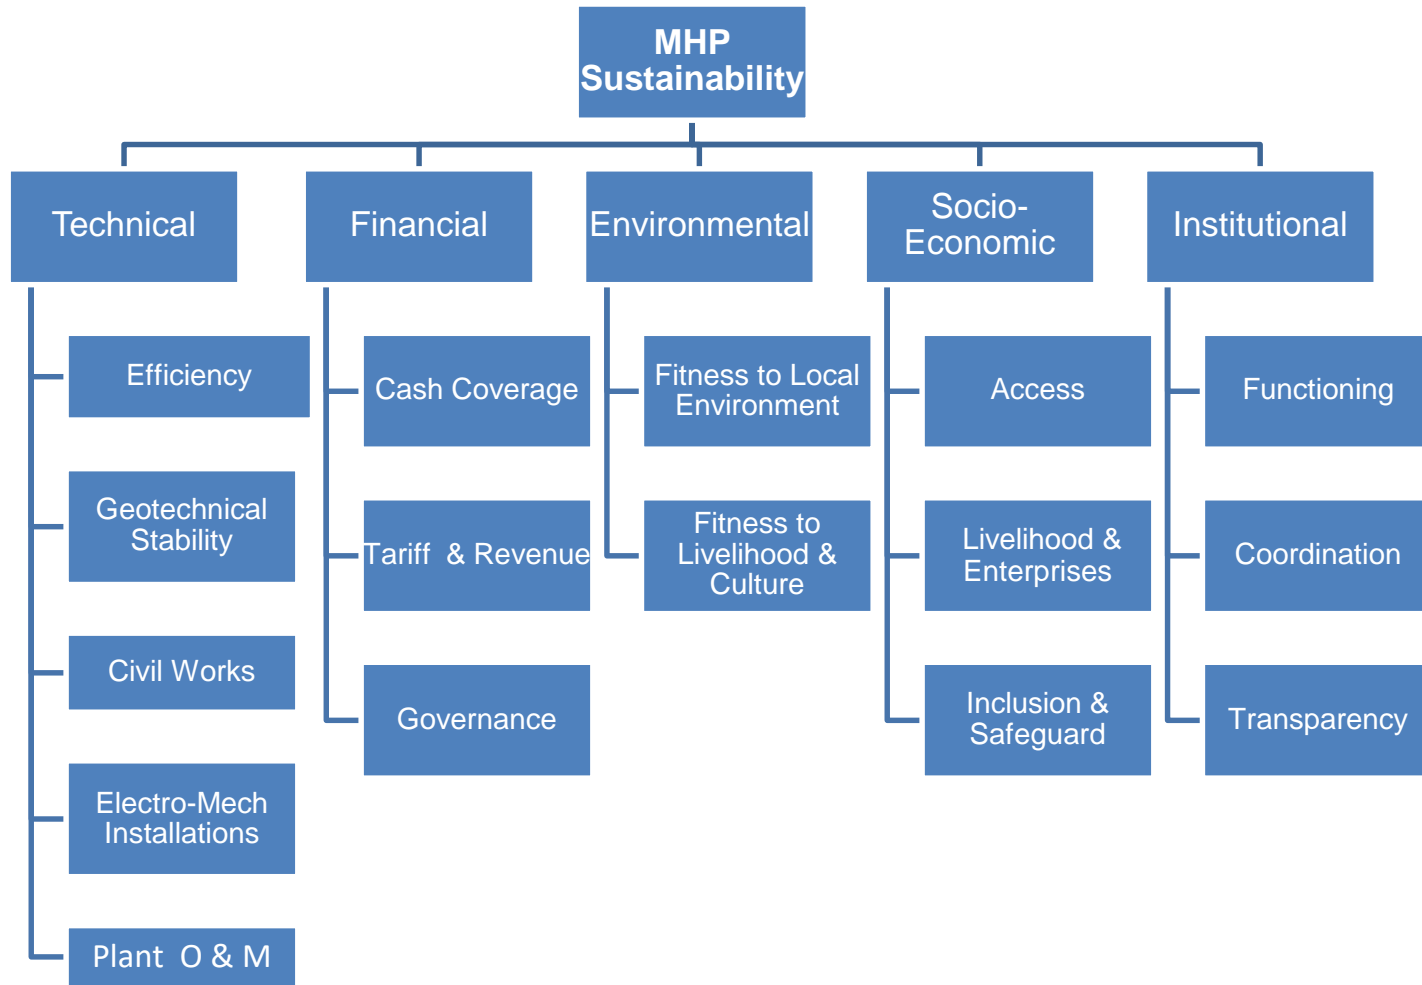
MHP Sustainability

Technical

Efficiency

Geotechnical Stability

Civil Works

Electro-Mech Installations

Plant O & M

Financial

Cash Coverage

Tariff & Revenue

Governance

Environmental

Fitness to Local Environment

Fitness to Livelihood & Culture

Socio-Economic

Access

Livelihood & Enterprises

Inclusion & Safeguard

Institutional

Functioning

Coordination

Transparency